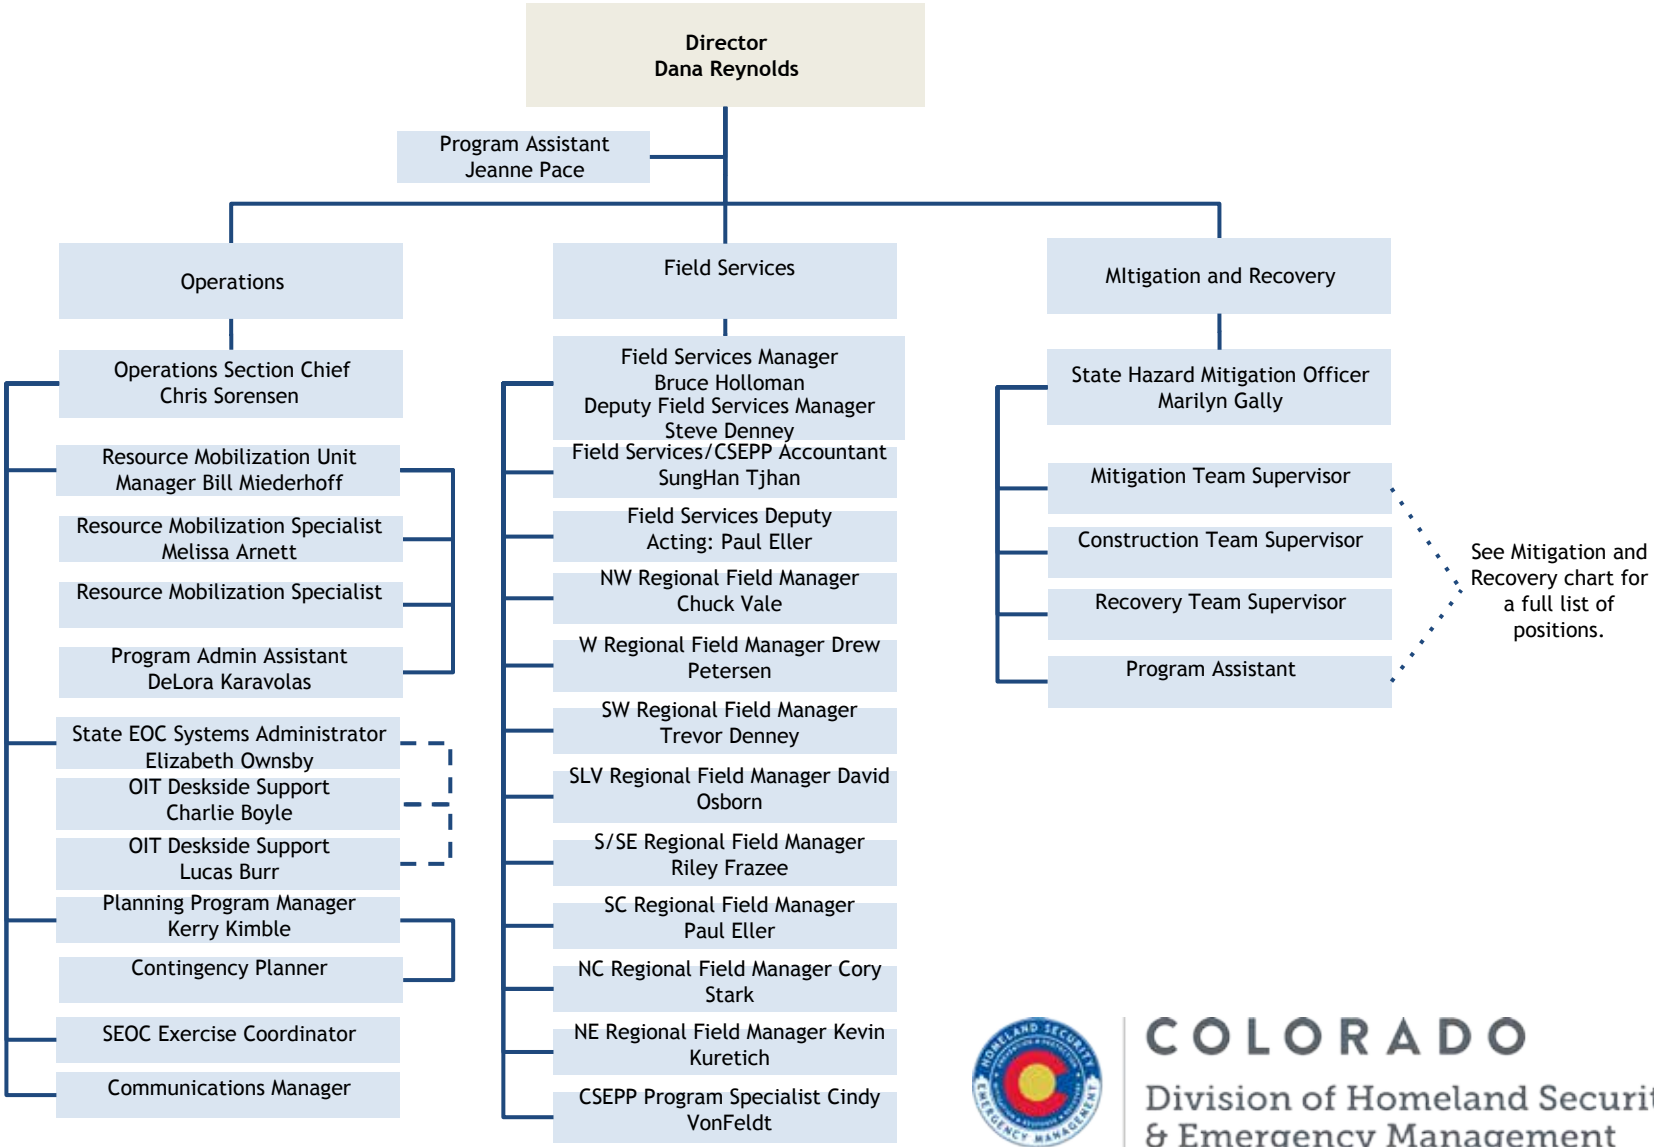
Director
Dana Reynolds

Program Assistant
Jeanne Pace

Operations

Operations Section Chief
Chris Sorensen

Resource Mobilization Unit Manager Bill Miederhoff

Resource Mobilization Specialist
Melissa Arnett

Resource Mobilization Specialist

Program Admin Assistant
DeLora Karavolas

State EOC Systems Administrator
Elizabeth Ownsby

OIT Deskside Support
Charlie Boyle

OIT Deskside Support
Lucas Burr

Planning Program Manager
Kerry Kimble

Contingency Planner

SEOC Exercise Coordinator

Communications Manager

Field Services

Field Services Manager
Bruce Holloman
Deputy Field Services Manager
Steve Denney

Field Services/CSEPP Accountant
SungHan Tjhan

Field Services Deputy
Acting: Paul Eller

NW Regional Field Manager
Chuck Vale

W Regional Field Manager Drew Petersen

SW Regional Field Manager
Trevor Denney

SLV Regional Field Manager David Osborn

S/SE Regional Field Manager
Riley Frazee

SC Regional Field Manager
Paul Eller

NC Regional Field Manager Cory Stark

NE Regional Field Manager Kevin Kuretich

CSEPP Program Specialist Cindy VonFeldt

MItigation and Recovery

State Hazard Mitigation Officer
Marilyn Gally

Mitigation Team Supervisor

Construction Team Supervisor

Recovery Team Supervisor

Program Assistant

See Mitigation and Recovery chart for a full list of positions.

HOMELAND SECURITY EMERGENCY MANAGEMENT

COLORADO
Division of Homeland Securit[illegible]
& Emergency Management